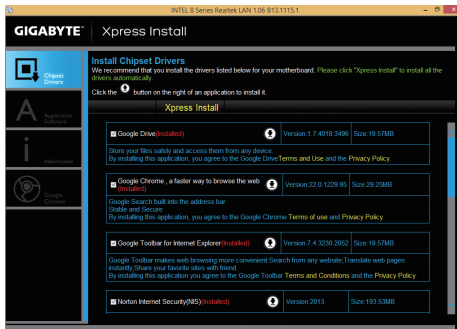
INTEL 8 Series Realtek LAN 1.06 813.1115.1

GIGABYTE™ Xpress Install

Chipset Drivers

Application Software

Information

Google Chrome

Install Chipset Drivers

We recommend that you install the drivers listed below for your motherboard. Please click "Xpress Install" to install all the drivers automatically.

Click the button on the right of an application to install it.

Xpress Install

Google Drive(Installed) Version:1.7.4018.3496 Size:19.57MB

Store your files safely and access them from any device.
By installing this application, you agree to the Google Drive Terms and Use and the Privacy Policy.

Google Chrome , a faster way to browse the web (Installed) Version:22.0.1229.95 Size:29.25MB

Google Search built into the address bar
Stable and Secure
By installing this application, you agree to the Google Chrome Terms of use and Privacy Policy.

Google Toolbar for Internet Explorer(Installed) Version:7.4.3230.2052 Size:19.57MB

Google Toolbar makes web browsing more convenient:Search from any website,Translate web pages instantly,Share your favorite sites with friend.
By installing this application you agree to the Google Toolbar Terms and Conditions and the Privacy Policy.

Norton Internet Security(NIS)(Installed) Version:2013 Size:193.53MB